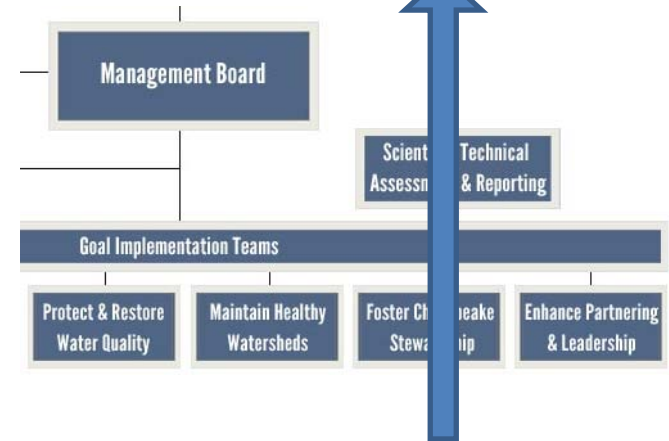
Management Board

Scient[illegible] Technical Assessm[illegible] & Reporting

Goal Implementation Teams

Protect & Restore Water Quality

Maintain Healthy Watersheds

Foster Ch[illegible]peake Stewa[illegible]hip

Enhance Partnering & Leadership